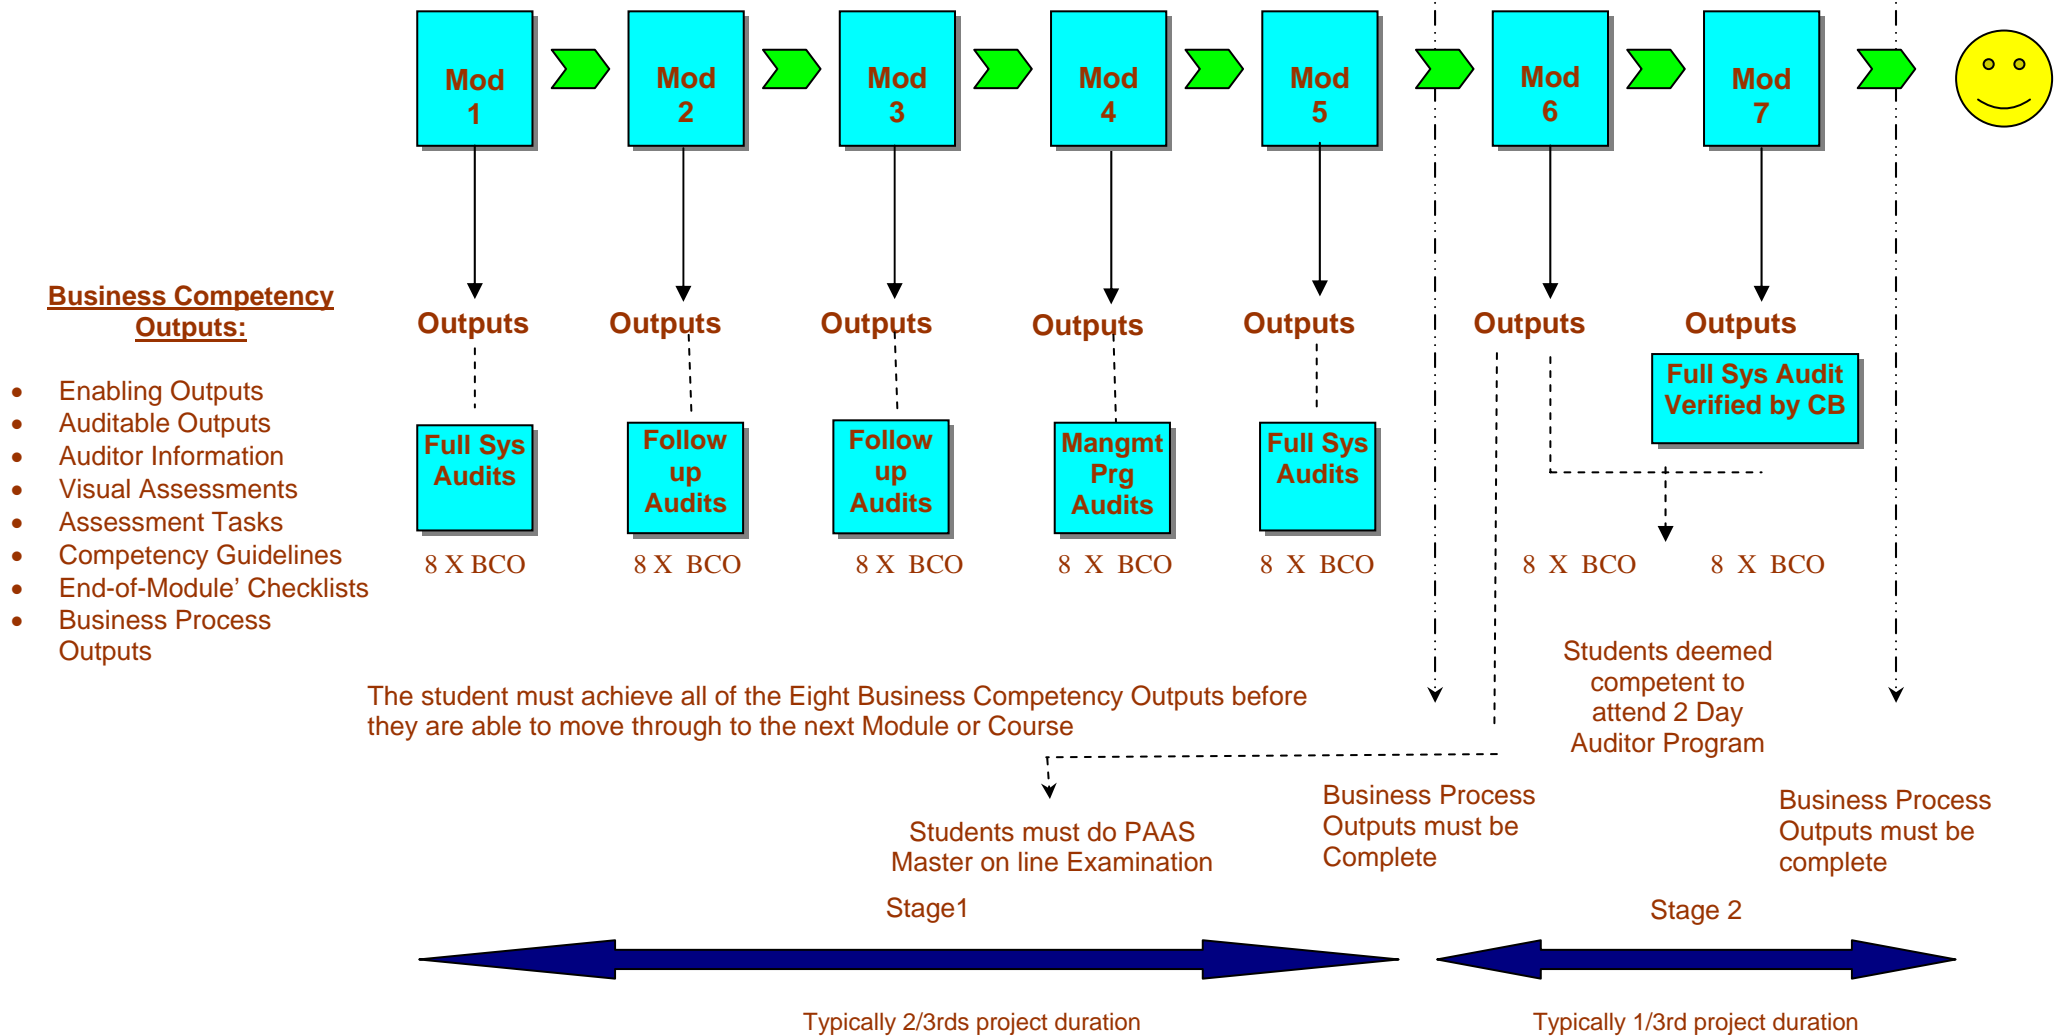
Mod 1

Mod 2

Mod 3

Mod 4

Mod 5

Mod 6

Mod 7

Business Competency Outputs:

- Enabling Outputs
- Auditable Outputs
- Auditor Information
- Visual Assessments
- Assessment Tasks
- Competency Guidelines
- End-of-Module' Checklists
- Business Process Outputs

Outputs

Outputs

Outputs

Outputs

Outputs

Outputs

Outputs

Full Sys Audit Verified by CB

Full Sys Audits

Follow up Audits

Follow up Audits

Mangmt Prg Audits

Full Sys Audits

8 X BCO

8 X BCO

8 X BCO

8 X BCO

8 X BCO

8 X BCO

8 X BCO

Students deemed competent to attend 2 Day Auditor Program

The student must achieve all of the Eight Business Competency Outputs before they are able to move through to the next Module or Course

Business Process Outputs must be Complete

Business Process Outputs must be complete

Students must do PAAS Master on line Examination

Stage1

Stage 2

Typically 2/3rds project duration

Typically 1/3rd project duration